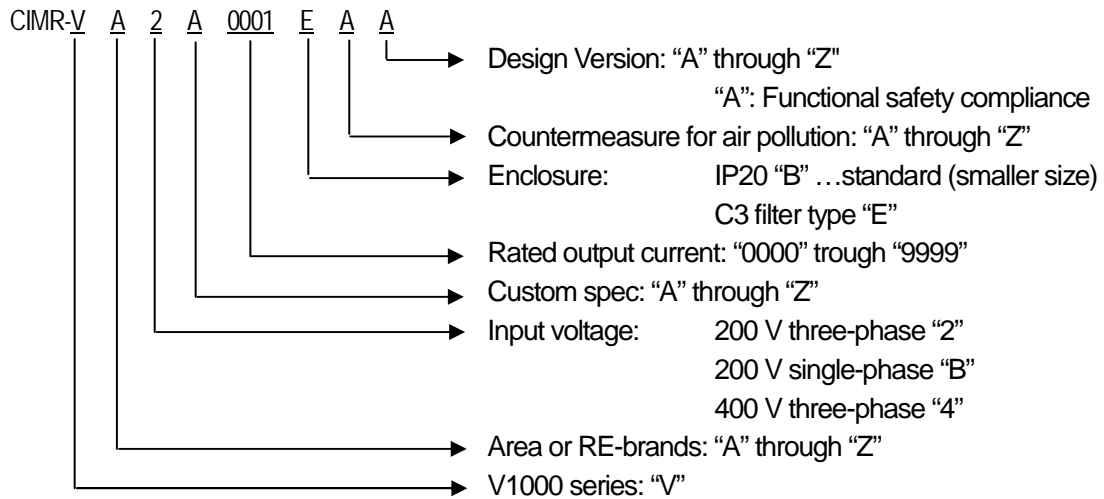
CIMR-V A 2 A 0001 E A A

Design Version: “A” through “Z”

“A”: Functional safety compliance

Countermeasure for air pollution: “A” through “Z”

Enclosure: IP20 “B” …standard (smaller size)

C3 filter type “E”

Rated output current: “0000” trough “9999”

Custom spec: “A” through “Z”

Input voltage: 200 V three-phase “2”

200 V single-phase “B”

400 V three-phase “4”

Area or RE-brands: “A” through “Z”

V1000 series: “V”